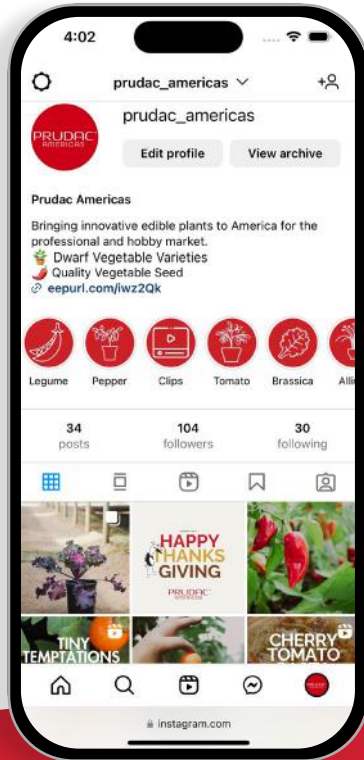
4:02

prudac_americas

prudac_americas

PRUDAC AMERICAS

Edit profile

View archive

Prudac Americas

Bringing innovative edible plants to America for the professional and hobby market.
🪴 Dwarf Vegetable Varieties
🌶️ Quality Vegetable Seed
eepurl.com/iwz2Qk

Legume

Pepper

Clips

Tomato

Brassica

Alli

34
posts

104
followers

30
following

HAPPY THANKS GIVING
PRUDAC

TINY TEMPTATIONS

CHERRY TOMATO

instagram.com